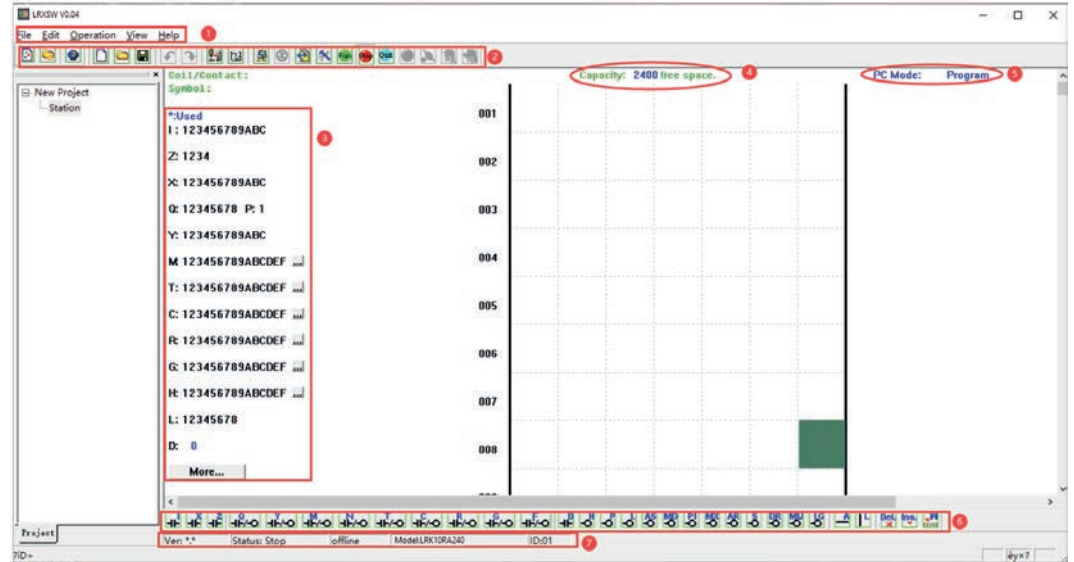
LRXSW V0.04

File Edit Operation View Help

1

2

New Project
Station

Coil/Contact:
Symbol:

Capacity: 2400 free space.

4

PC Mode: Program

5

*:Used
I: 123456789ABC

3

Z: 1234

X: 123456789ABC

Q: 12345678 P: 1

Y: 123456789ABC

M: 123456789ABCDEF ...

T: 123456789ABCDEF ...

C: 123456789ABCDEF ...

R: 123456789ABCDEF ...

G: 123456789ABCDEF ...

H: 123456789ABCDEF ...

L: 12345678

D: 0

More...

001

002

003

004

005

006

007

008

6

Project

Ver: *.* | Status: Stop | offline | Model:LRK10RA240 | ID:01

7

7ID+

èyx?